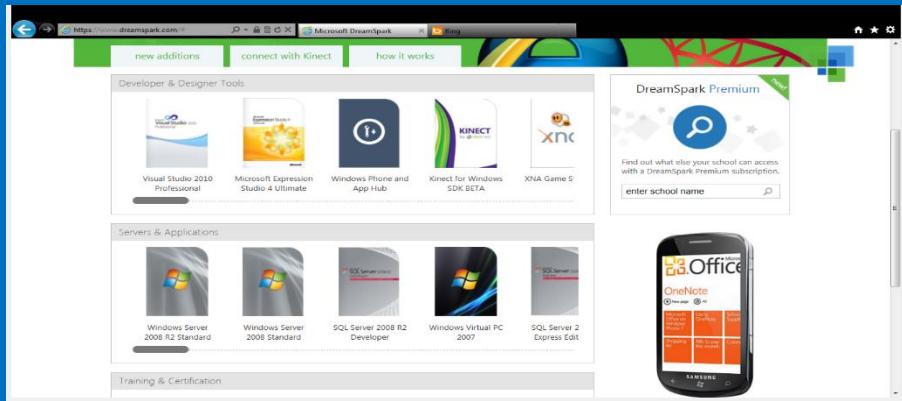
https://www.dreamspark.com/

Microsoft DreamSpark

Bing

new additions

connect with Kinect

how it works

Developer & Designer Tools

Visual Studio 2010 Professional

Microsoft Expression Studio 4 Ultimate

Windows Phone and App Hub

Kinect for Windows SDK BETA

XNA Game S

KINECT

XNA

DreamSpark Premium

new!

Find out what else your school can access with a DreamSpark Premium subscription.

enter school name

Servers & Applications

Windows Server 2008 R2 Standard

Windows Server 2008 Standard

SQL Server 2008 R2 Developer

Windows Virtual PC 2007

SQL Server 2 Express Edit

Training & Certification

Office

OneNote

SAMSUNG